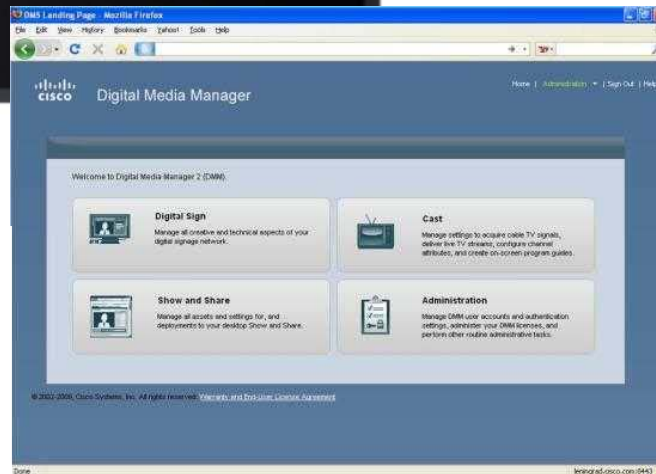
DMS Landing Page - Mozilla Firefox
File Edit View History Bookmarks Yahoo! Tools Help

cisco Digital Media Manager

Home | Administration ▾ | Sign Out | Help

Welcome to Digital Media Manager 2 (DMM).

Digital Sign
Manage all creative and technical aspects of your digital signage network.

Cast
Manage settings to acquire cable TV signals, deliver live TV streams, configure channel attributes, and create on-screen program guides.

Show and Share
Manage all assets and settings for, and deployments to your desktop Show and Share.

Administration
Manage DMM user accounts and authentication settings, administer your DMM licenses, and perform other routine administrative tasks.

© 2002-2008, Cisco Systems, Inc. All rights reserved. Warranty and End-User License Agreement

Done
leningrad.cisco.com:8443